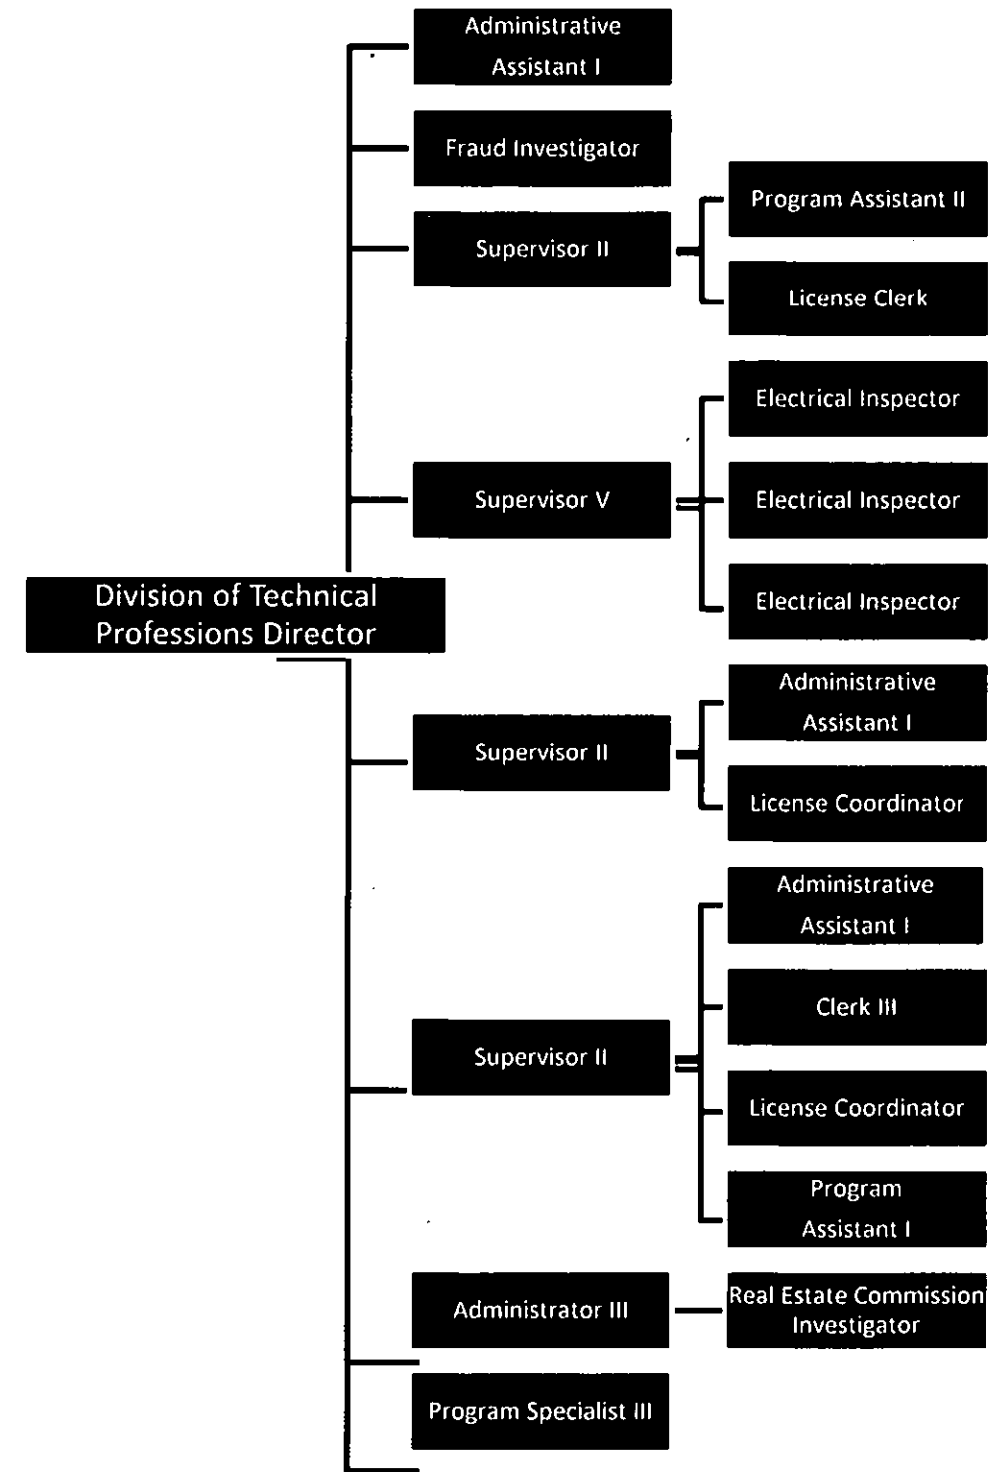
Division of Technical Professions Director

Administrative Assistant I

Fraud Investigator

Supervisor II

Program Assistant II

License Clerk

Supervisor V

Electrical Inspector

Electrical Inspector

Electrical Inspector

Supervisor II

Administrative Assistant I

License Coordinator

Supervisor II

Administrative Assistant I

Clerk III

License Coordinator

Program Assistant I

Administrator III

Real Estate Commission Investigator

Program Specialist III